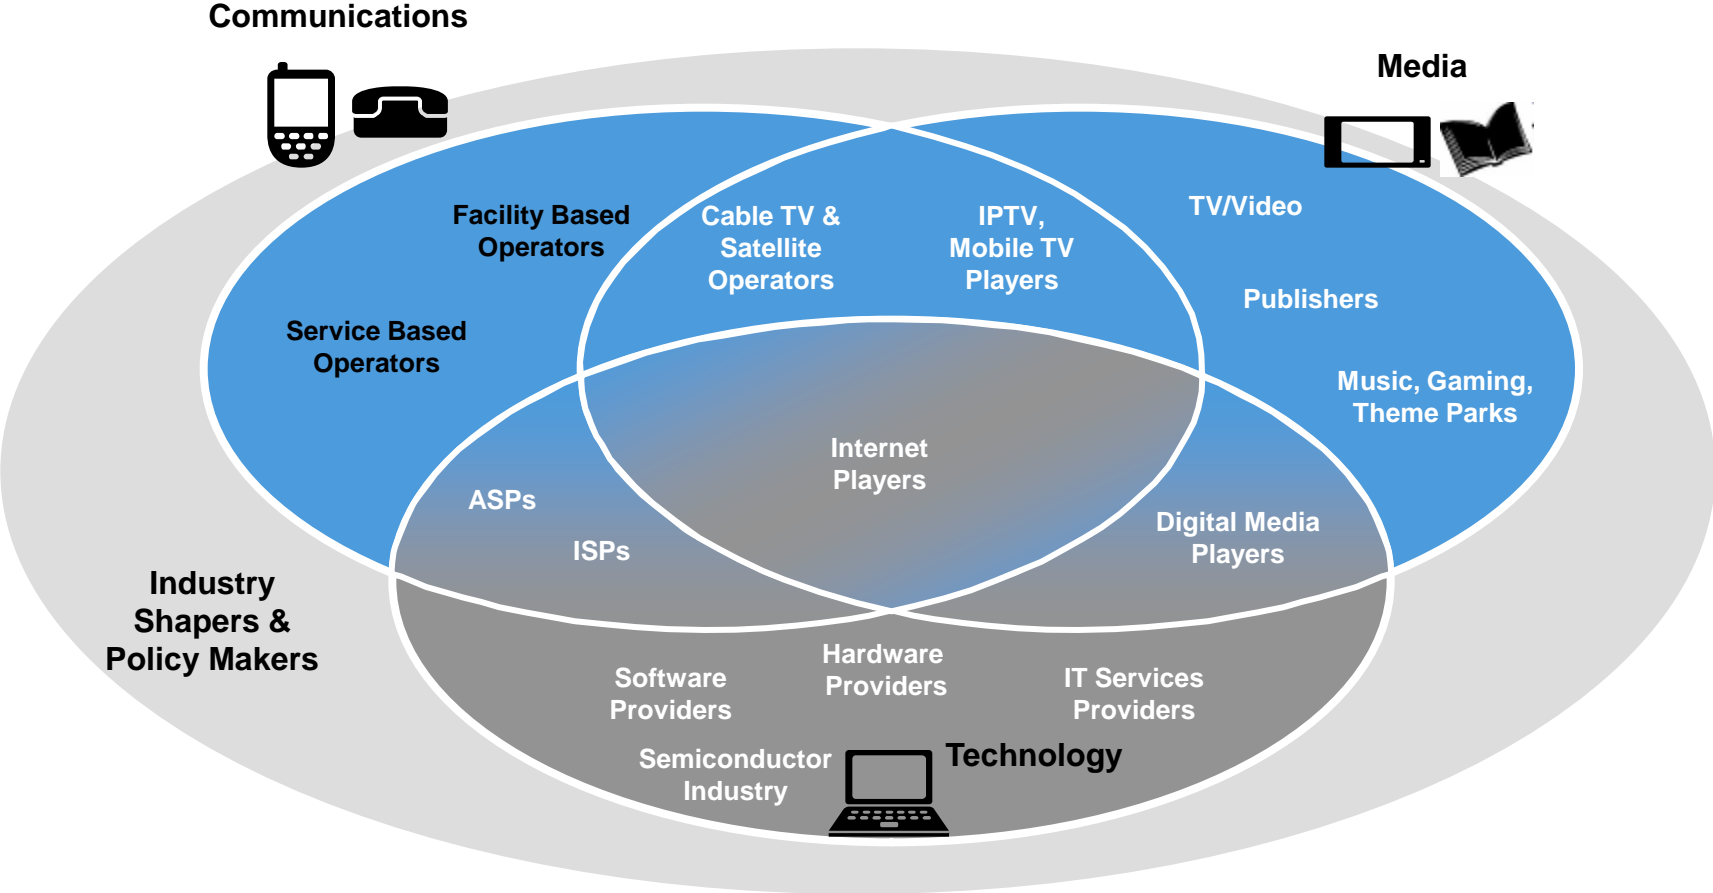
Communications

Media

Facility Based Operators

Cable TV & Satellite Operators

IPTV, Mobile TV Players

TV/Video

Publishers

Service Based Operators

Music, Gaming, Theme Parks

Internet Players

ASPs

ISPs

Digital Media Players

Industry Shapers & Policy Makers

Hardware Providers

Software Providers

IT Services Providers

Semiconductor Industry

Technology